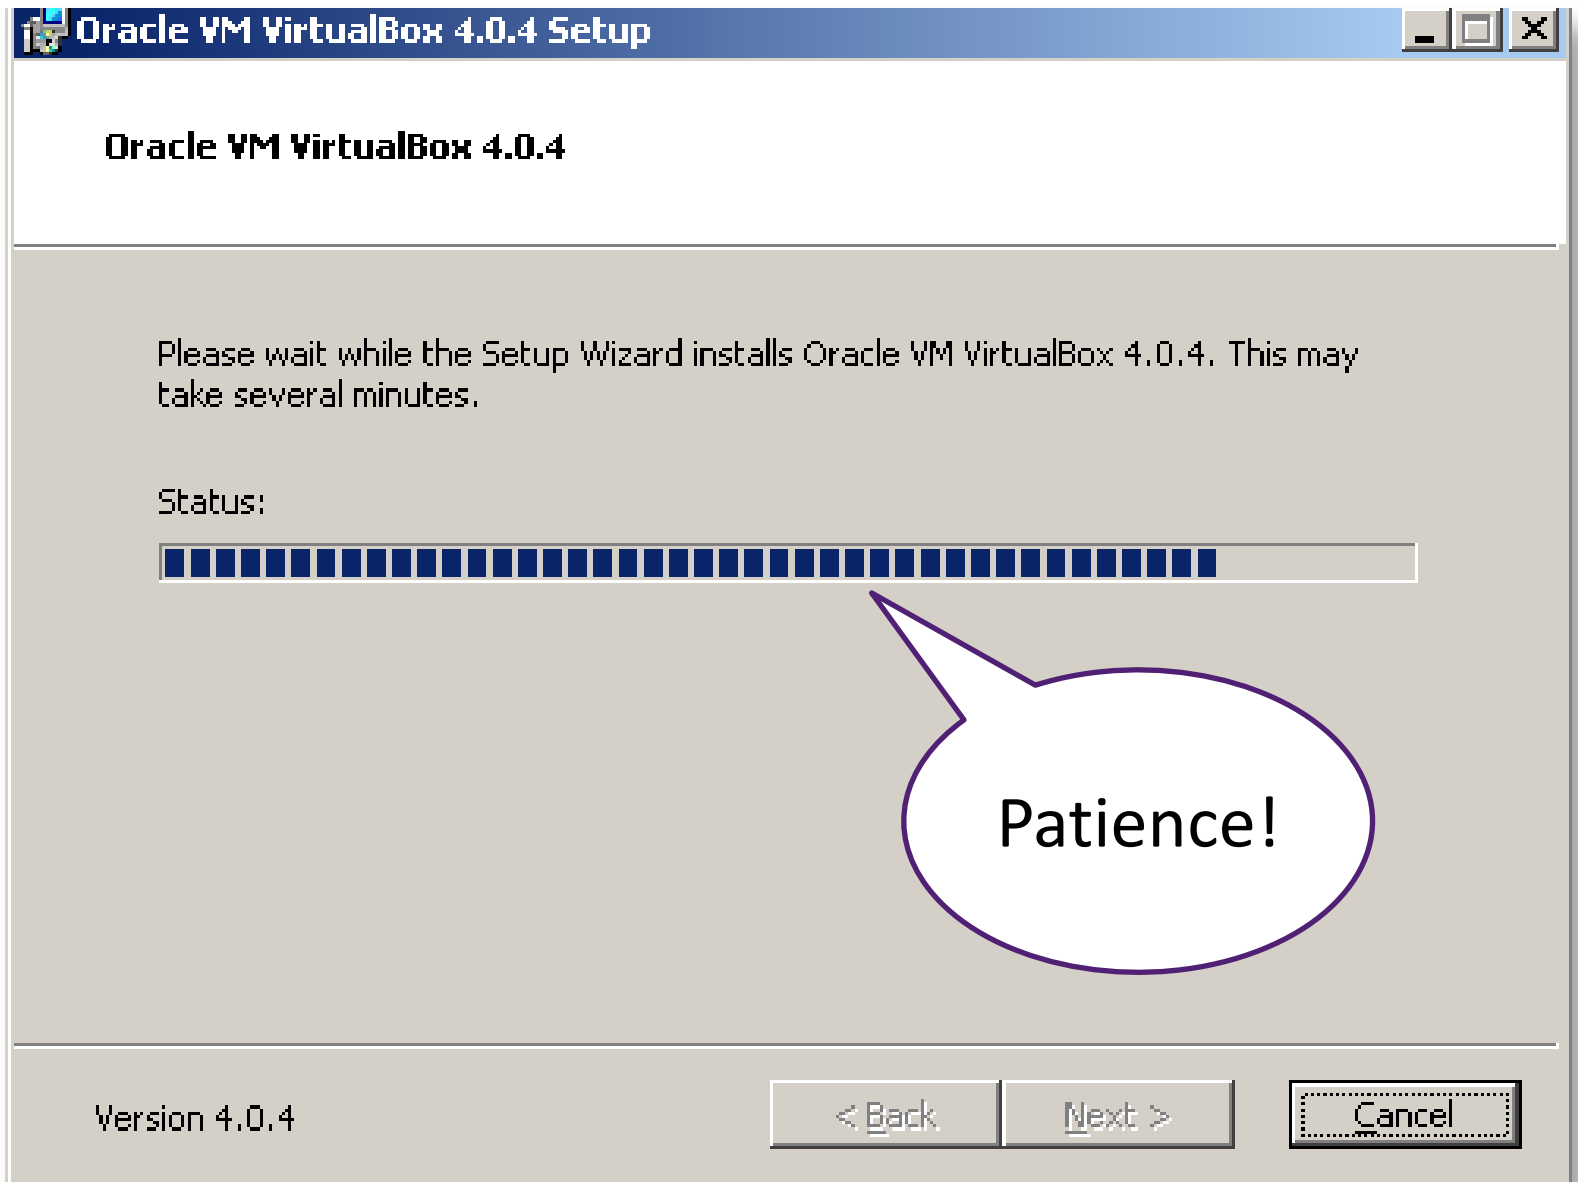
Oracle VM VirtualBox 4.0.4 Setup

Oracle VM VirtualBox 4.0.4

Please wait while the Setup Wizard installs Oracle VM VirtualBox 4.0.4. This may take several minutes.

Status:

Patience!

Version 4.0.4

< Back

Next >

Cancel